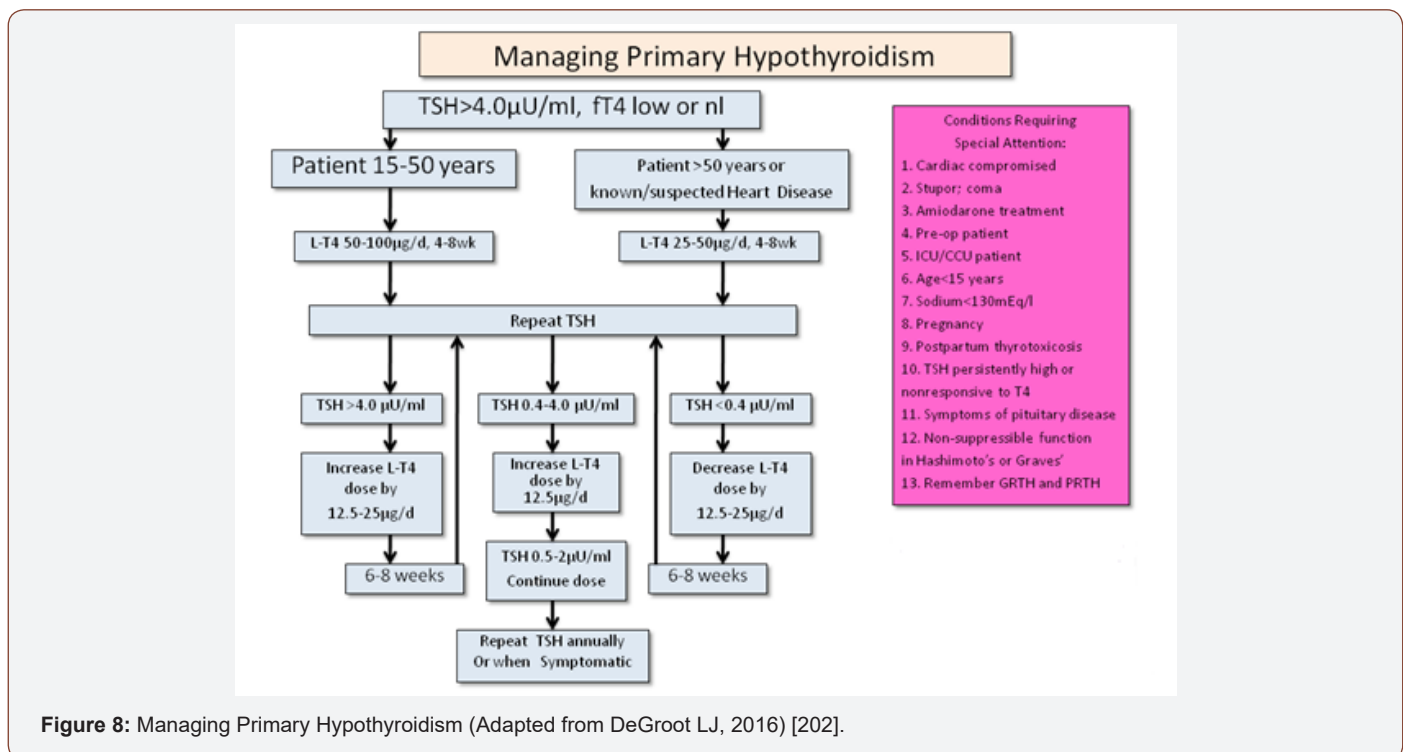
Managing Primary Hypothyroidism

TSH>4.0µU/ml, fT4 low or nl

Patient 15-50 years

Patient >50 years or known/suspected Heart Disease

L-T4 50-100µg/d, 4-8wk

L-T4 25-50µg/d, 4-8wk

Repeat TSH

TSH >4.0 µU/ml

TSH 0.4-4.0 µU/ml

TSH <0.4 µU/ml

Increase L-T4 dose by 12.5-25µg/d

Increase L-T4 dose by 12.5µg/d

Decrease L-T4 dose by 12.5-25µg/d

6-8 weeks

TSH 0.5-2µU/ml Continue dose

6-8 weeks

Repeat TSH annually Or when Symptomatic

Conditions Requiring Special Attention:
1. Cardiac compromised
2. Stupor; coma
3. Amiodarone treatment
4. Pre-op patient
5. ICU/CCU patient
6. Age<15 years
7. Sodium<130mEq/l
8. Pregnancy
9. Postpartum thyrotoxicosis
10. TSH persistently high or nonresponsive to T4
11. Symptoms of pituitary disease
12. Non-suppressible function in Hashimoto's or Graves'
13. Remember GRTH and PRTH

**Figure 8:** Managing Primary Hypothyroidism (Adapted from DeGroot LJ, 2016) [202].